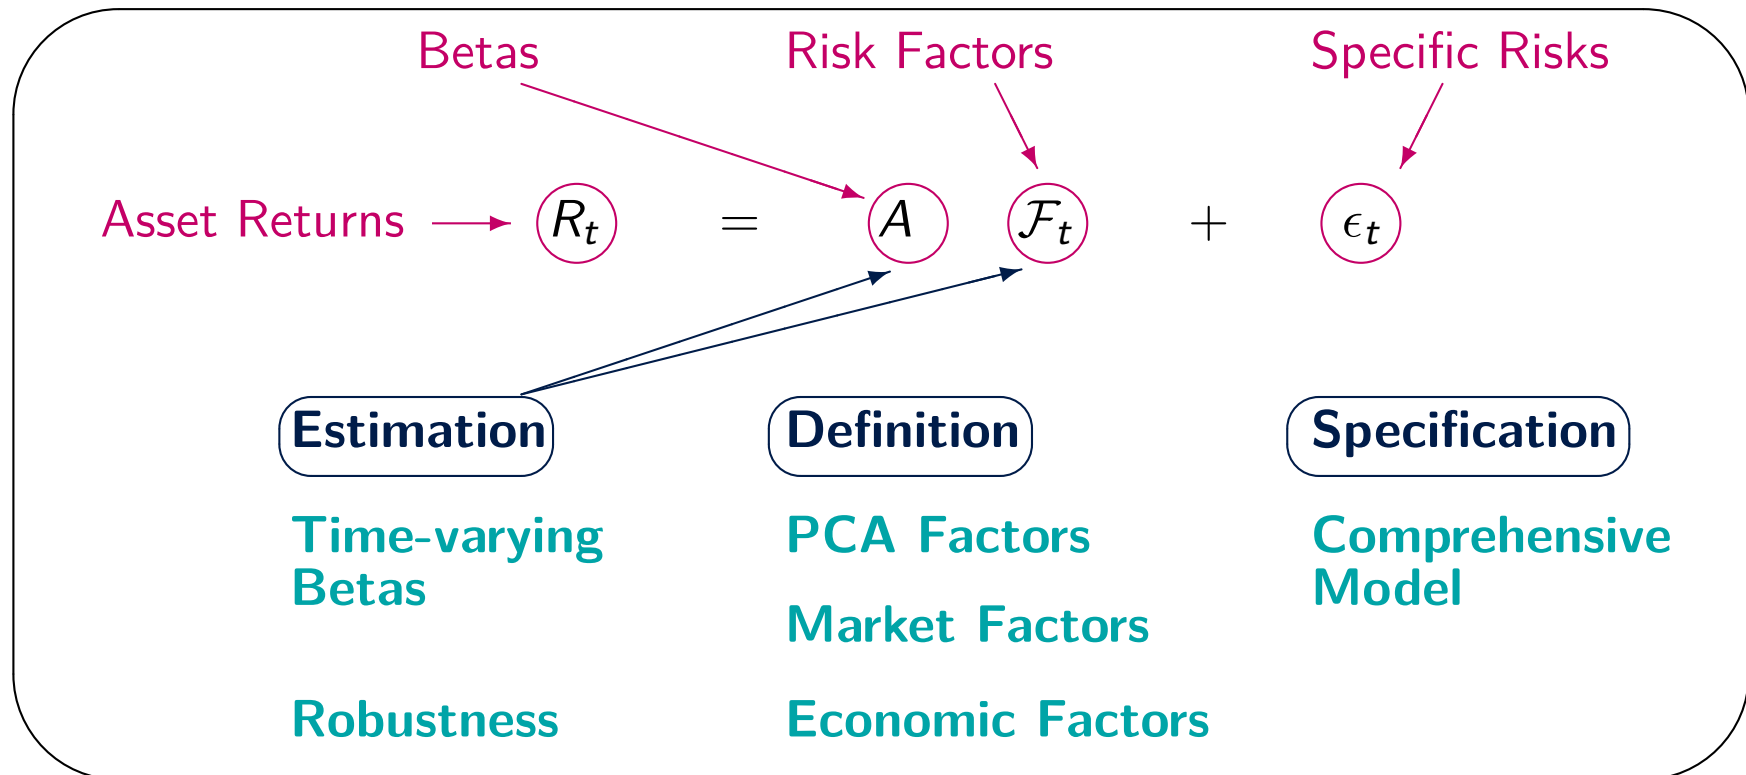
Betas

Risk Factors

Specific Risks

Asset Returns $R_t = A \mathcal{F}_t + \epsilon_t$

Estimation

Definition

Specification

Time-varying Betas

Robustness

PCA Factors

Market Factors

Economic Factors

Comprehensive Model